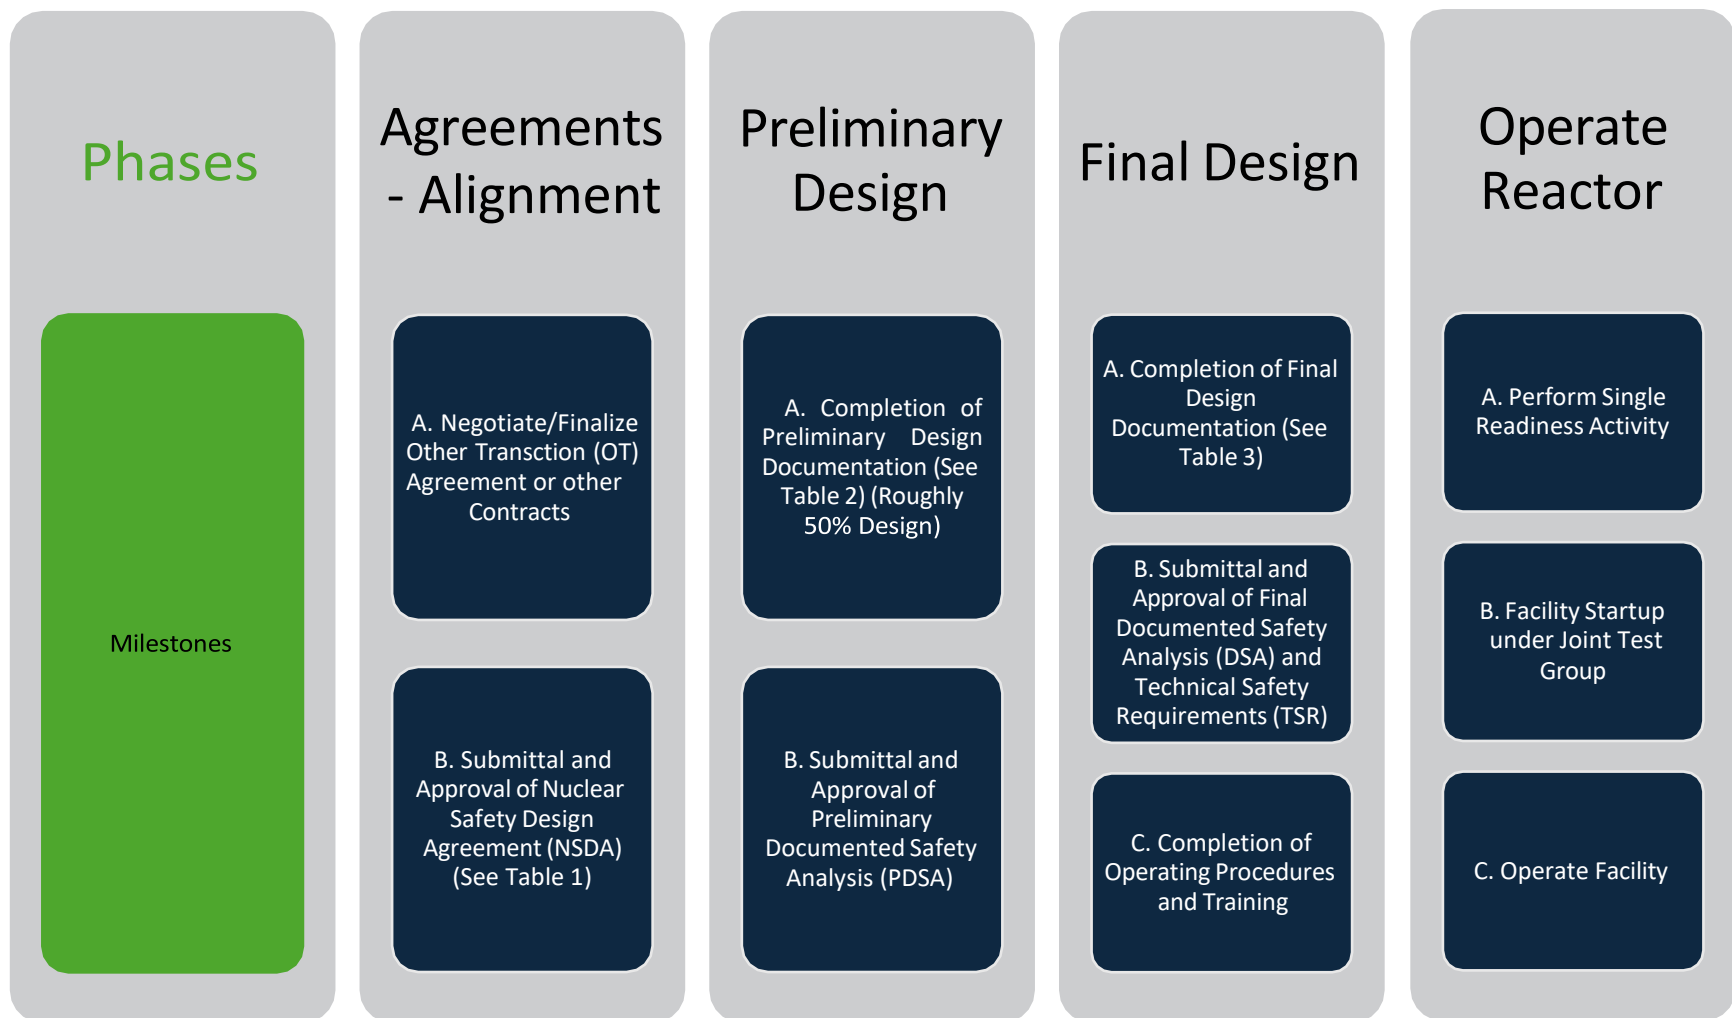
Phases

Milestones

Agreements - Alignment

A. Negotiate/Finalize Other Transction (OT) Agreement or other Contracts

B. Submittal and Approval of Nuclear Safety Design Agreement (NSDA) (See Table 1)

Preliminary Design

A. Completion of Preliminary Design Documentation (See Table 2) (Roughly 50% Design)

B. Submittal and Approval of Preliminary Documented Safety Analysis (PDSA)

Final Design

A. Completion of Final Design Documentation (See Table 3)

B. Submittal and Approval of Final Documented Safety Analysis (DSA) and Technical Safety Requirements (TSR)

C. Completion of Operating Procedures and Training

Operate Reactor

A. Perform Single Readiness Activity

B. Facility Startup under Joint Test Group

C. Operate Facility